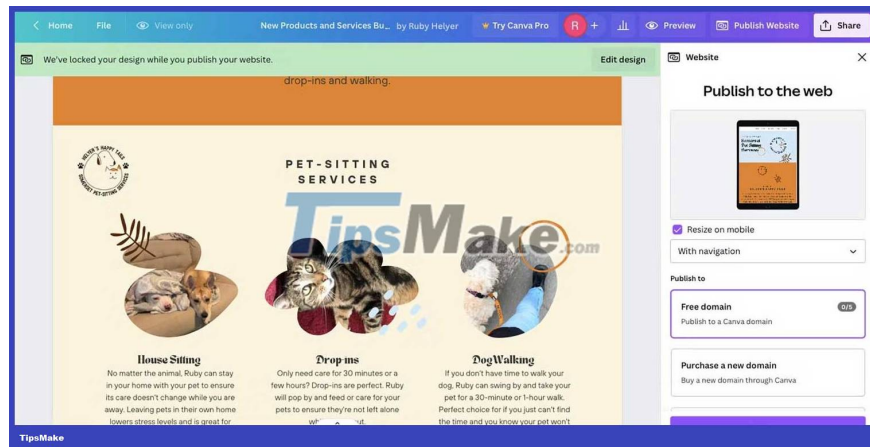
Home File View only New Products and Services Bu... by Ruby Helyer Try Canva Pro R + Preview Publish Website Share

We've locked your design while you publish your website. Edit design

drop-ins and walking.

HELYER'S HAPPY TAILS SOMERSET PET-SITTING SERVICES

PET-SITTING SERVICES

TipsMake.com

House Sitting
No matter the animal, Ruby can stay in your home with your pet to ensure its care doesn't change while you are away. Leaving pets in their own home lowers stress levels and is great for

Drop-ins
Only need care for 30 minutes or a few hours? Drop-ins are perfect. Ruby will pop by and feed or care for your pets to ensure they're not left alone wh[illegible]ut.

DogWalking
If you don't have time to walk your dog, Ruby can swing by and take your pet for a 30-minute or 1-hour walk. Perfect choice for if you just can't find the time and you know your pet won't

Website

Publish to the web

Resize on mobile

With navigation

Publish to

Free domain 0/5
Publish to a Canva domain

Purchase a new domain
Buy a new domain through Canva

TipsMake